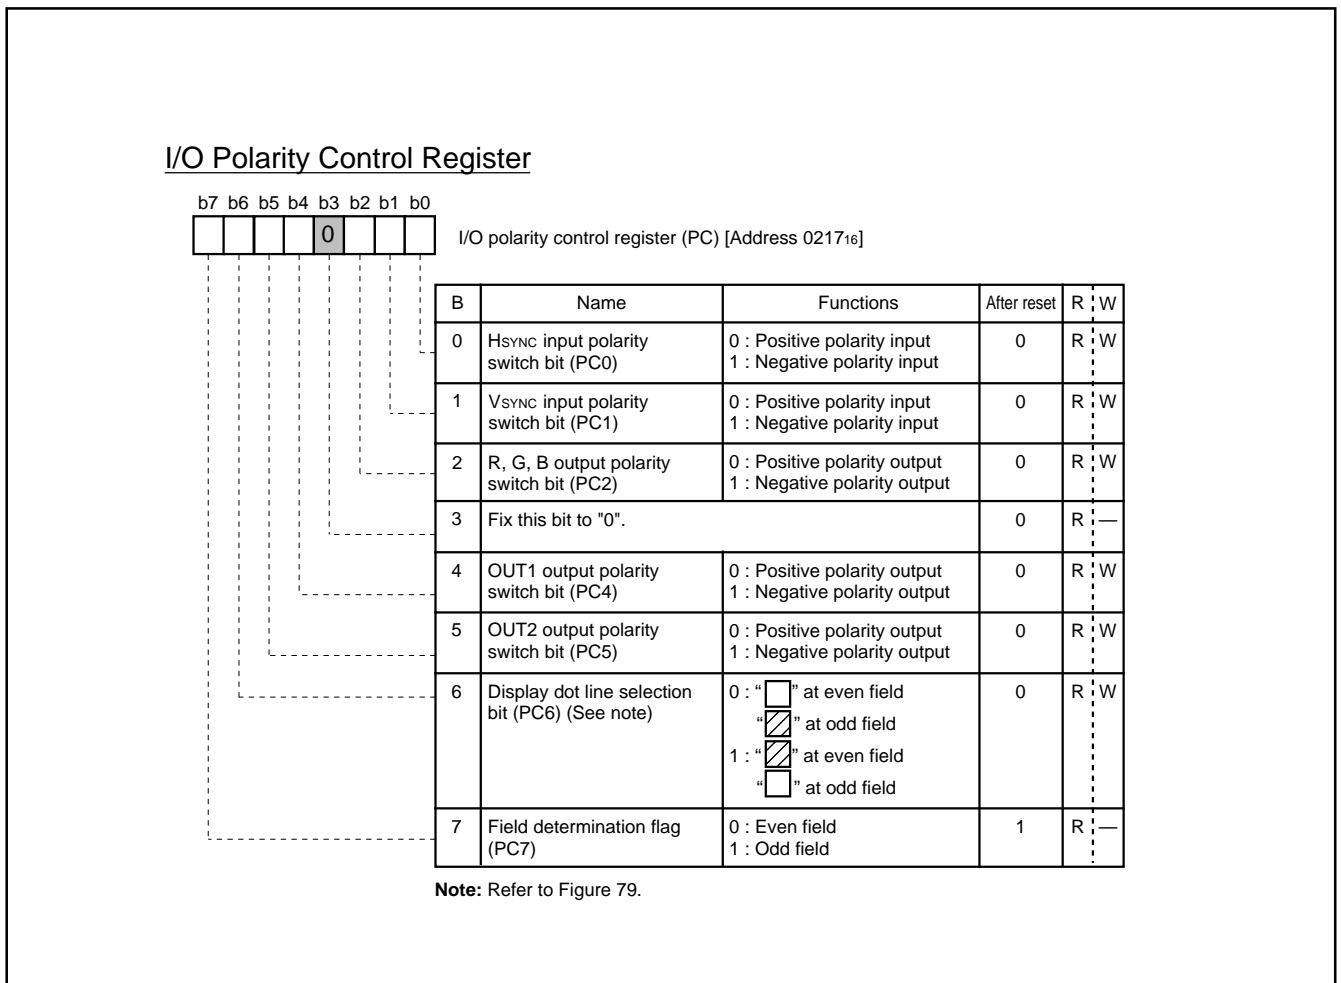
I/O Polarity Control Register

b7 b6 b5 b4 b3 b2 b1 b0

0

I/O polarity control register (PC) [Address $0217_{16}$]

| B | Name | Functions | After reset | R | W |
|---|---|---|---|---|---|
| 0 | HSYNC input polarity switch bit (PC0) | 0 : Positive polarity input 1 : Negative polarity input | 0 | R | W |
| 1 | VSYNC input polarity switch bit (PC1) | 0 : Positive polarity input 1 : Negative polarity input | 0 | R | W |
| 2 | R, G, B output polarity switch bit (PC2) | 0 : Positive polarity output 1 : Negative polarity output | 0 | R | W |
| 3 | Fix this bit to "0". | | 0 | R | — |
| 4 | OUT1 output polarity switch bit (PC4) | 0 : Positive polarity output 1 : Negative polarity output | 0 | R | W |
| 5 | OUT2 output polarity switch bit (PC5) | 0 : Positive polarity output 1 : Negative polarity output | 0 | R | W |
| 6 | Display dot line selection bit (PC6) (See note) | 0 : " " at even field " " at odd field 1 : " " at even field " " at odd field | 0 | R | W |
| 7 | Field determination flag (PC7) | 0 : Even field 1 : Odd field | 1 | R | — |

Note: Refer to Figure 79.